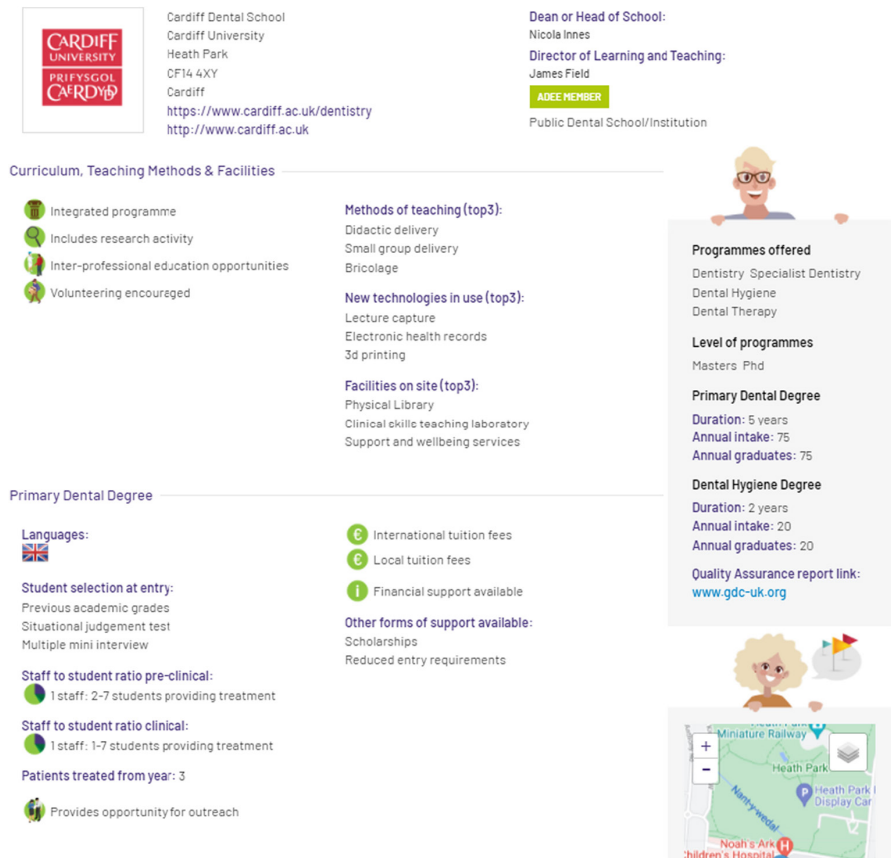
CARDIFF UNIVERSITY
PRIFYSGOL CAERDYDD

Cardiff Dental School
Cardiff University
Heath Park
CF14 4XY
Cardiff
https://www.cardiff.ac.uk/dentistry
http://www.cardiff.ac.uk

Dean or Head of School:
Nicola Innes
Director of Learning and Teaching:
James Field
ADEE MEMBER
Public Dental School/Institution

Curriculum, Teaching Methods & Facilities

Integrated programme
Includes research activity
Inter-professional education opportunities
Volunteering encouraged

Methods of teaching (top3):
Didactic delivery
Small group delivery
Bricolage

New technologies in use (top3):
Lecture capture
Electronic health records
3d printing

Facilities on site (top3):
Physical Library
Clinical skills teaching laboratory
Support and wellbeing services

Programmes offered
Dentistry Specialist Dentistry
Dental Hygiene
Dental Therapy

Level of programmes
Masters Phd

Primary Dental Degree
Duration: 5 years
Annual intake: 75
Annual graduates: 75

Dental Hygiene Degree
Duration: 2 years
Annual intake: 20
Annual graduates: 20

Quality Assurance report link:
www.gdc-uk.org

Primary Dental Degree

Languages:

Student selection at entry:
Previous academic grades
Situational judgement test
Multiple mini interview

Staff to student ratio pre-clinical:
1 staff: 2-7 students providing treatment

Staff to student ratio clinical:
1 staff: 1-7 students providing treatment

Patients treated from year: 3

Provides opportunity for outreach

International tuition fees
Local tuition fees
Financial support available

Other forms of support available:
Scholarships
Reduced entry requirements

+
−
Heath Park
Miniature Railway
Heath Park
Heath Park Display Car
Noah's Ark Children's Hospital